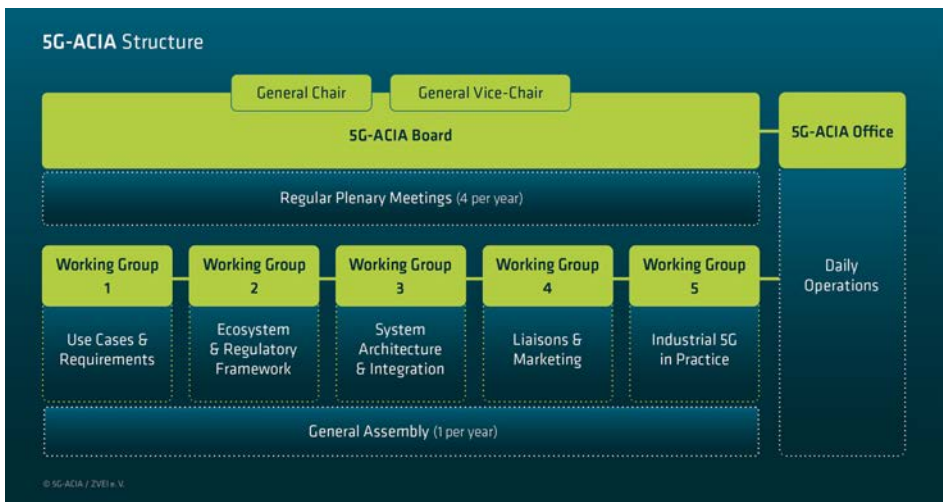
5G-ACIA Structure

General Chair

General Vice-Chair

5G-ACIA Board

5G-ACIA Office

Regular Plenary Meetings (4 per year)

Working Group 1

Use Cases & Requirements

Working Group 2

Ecosystem & Regulatory Framework

Working Group 3

System Architecture & Integration

Working Group 4

Liaisons & Marketing

Working Group 5

Industrial 5G in Practice

Daily Operations

General Assembly (1 per year)

© 5G-ACIA / ZVEI e. V.